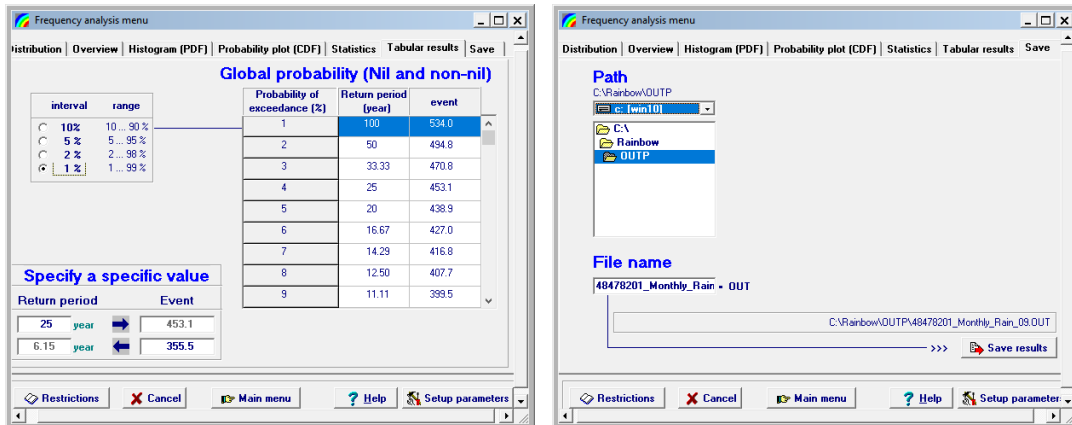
Frequency analysis menu

istribution | Overview | Histogram (PDF) | Probability plot (CDF) | Statistics | Tabular results | Save

Global probability (Nil and non-nil)

| interval | range |
|---|---|
| 10% | 10 ... 90 % |
| 5 % | 5 ... 95 % |
| 2 % | 2 ... 98 % |
| 1 % | 1 ... 99 % |

| Probability of exceedance (%) | Return period (year) | event |
|---|---|---|
| 1 | 100 | 534.0 |
| 2 | 50 | 494.8 |
| 3 | 33.33 | 470.8 |
| 4 | 25 | 453.1 |
| 5 | 20 | 438.9 |
| 6 | 16.67 | 427.0 |
| 7 | 14.29 | 416.8 |
| 8 | 12.50 | 407.7 |
| 9 | 11.11 | 399.5 |

Specify a specific value

Return period | Event

25 year 453.1

6.15 year 355.5

Restrictions | Cancel | Main menu | Help | Setup parameters

Frequency analysis menu

Distribution | Overview | Histogram (PDF) | Probability plot (CDF) | Statistics | Tabular results | Save

Path

C:\Rainbow\OUTP

c: [win10]

C:\
Rainbow
OUTP

File name

48478201_Monthly_Rain . OUT

C:\Rainbow\OUTP\48478201_Monthly_Rain_09.OUT

>>> Save results

Restrictions | Cancel | Main menu | Help | Setup parameters